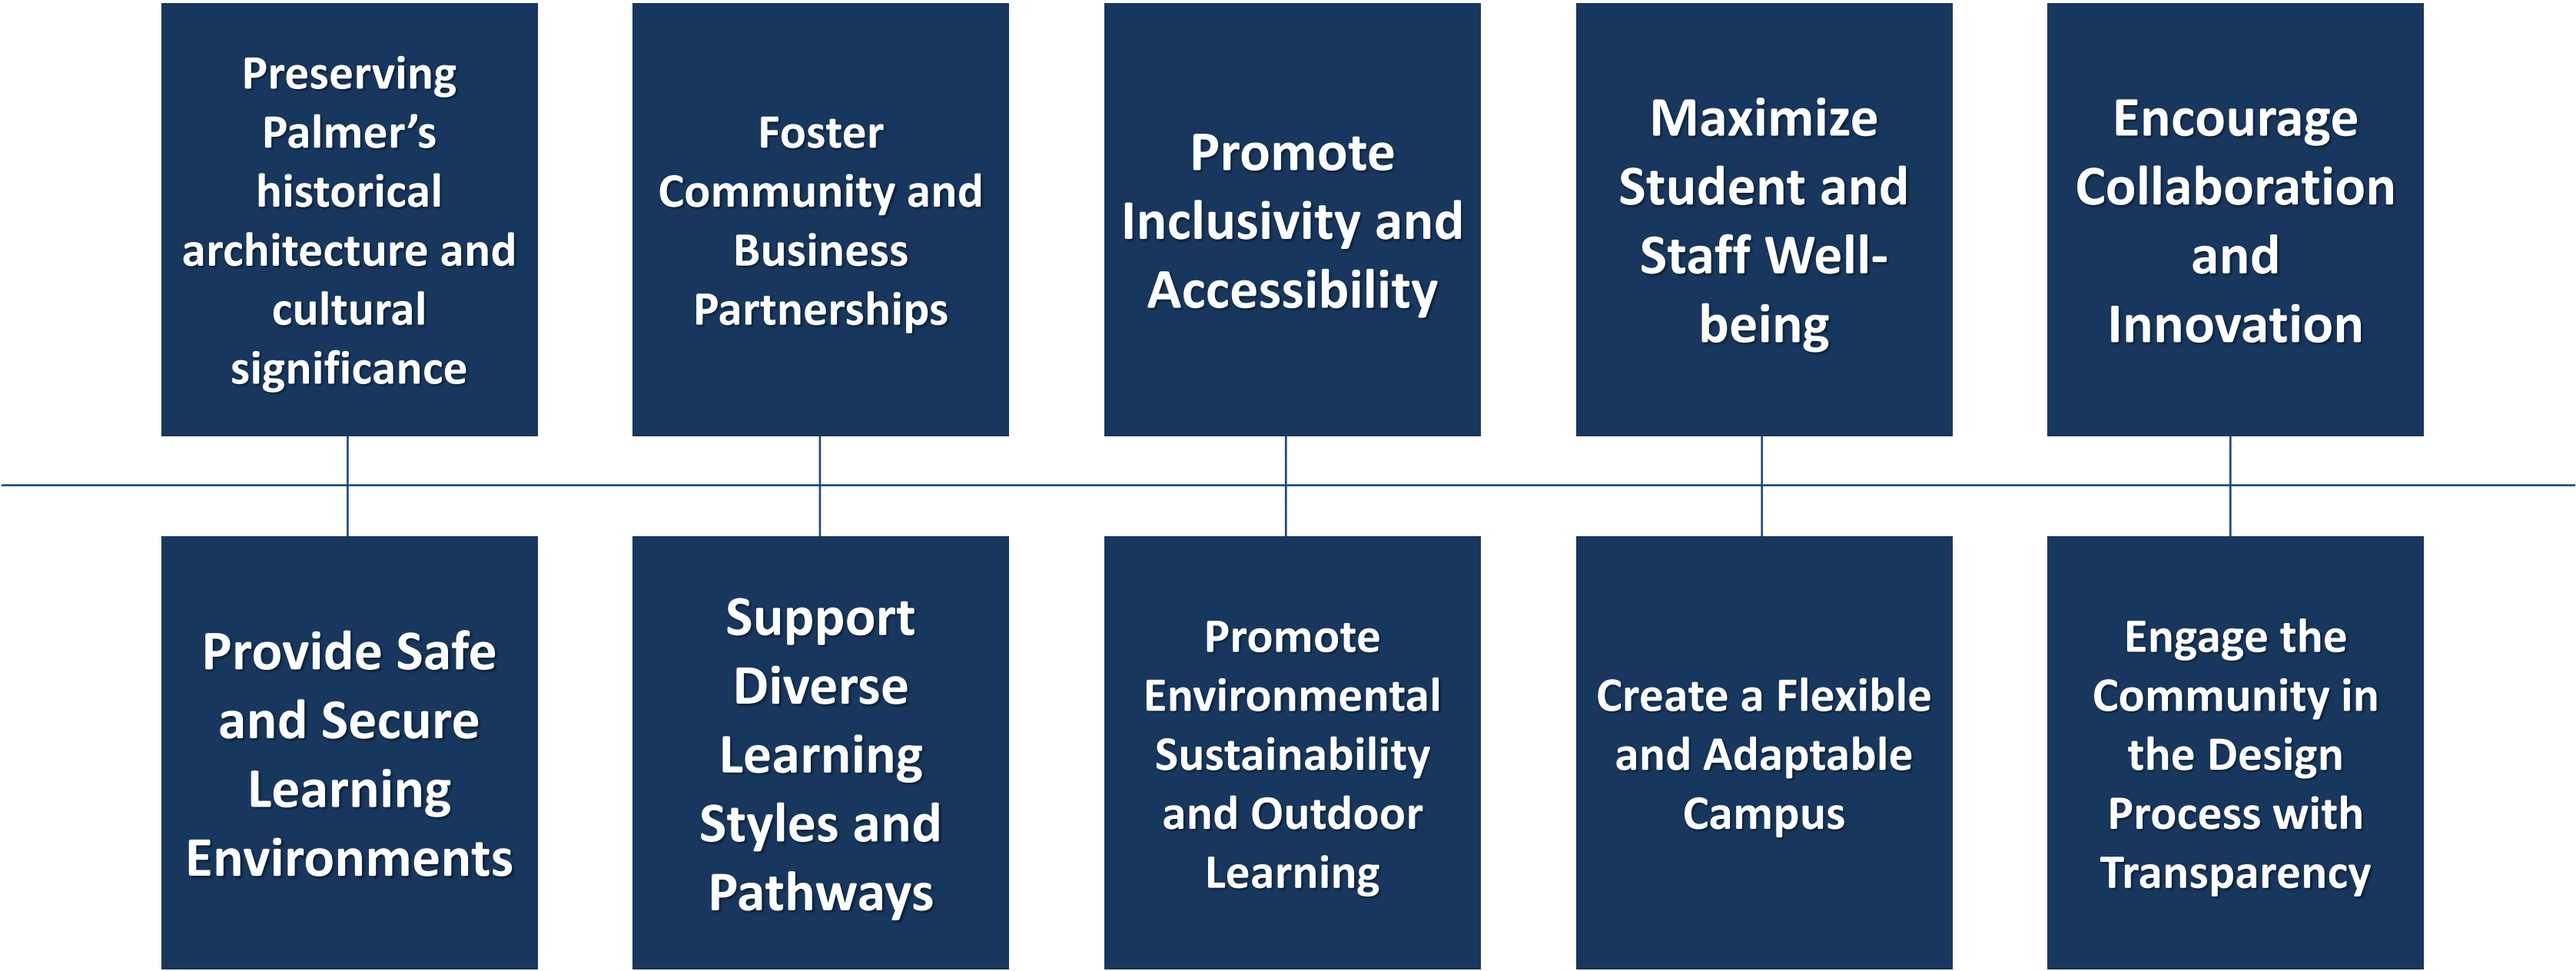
Preserving Palmer’s historical architecture and cultural significance

Foster Community and Business Partnerships

Promote Inclusivity and Accessibility

Maximize Student and Staff Well-being

Encourage Collaboration and Innovation

Provide Safe and Secure Learning Environments

Support Diverse Learning Styles and Pathways

Promote Environmental Sustainability and Outdoor Learning

Create a Flexible and Adaptable Campus

Engage the Community in the Design Process with Transparency